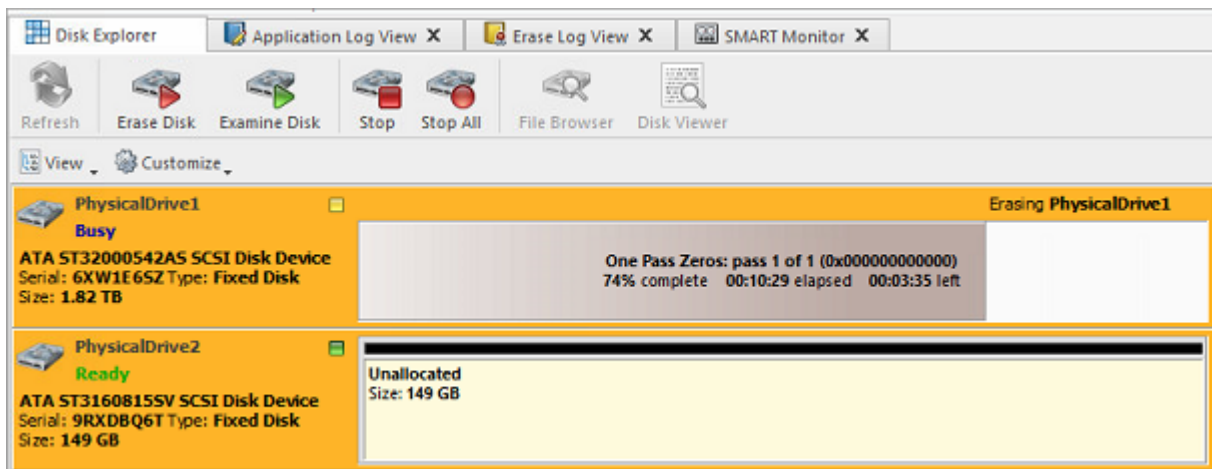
Disk Explorer
Application Log View X
Erase Log View X
SMART Monitor X

Refresh
Erase Disk
Examine Disk
Stop
Stop All
File Browser
Disk Viewer

View
Customize

PhysicalDrive1
Busy
ATA ST32000542AS SCSI Disk Device
Serial: 6XW1E6SZ Type: Fixed Disk
Size: 1.82 TB

Erasing PhysicalDrive1

One Pass Zeros: pass 1 of 1 (0x000000000000)
74% complete 00:10:29 elapsed 00:03:35 left

PhysicalDrive2
Ready
ATA ST3160815SV SCSI Disk Device
Serial: 9RXDBQ6T Type: Fixed Disk
Size: 149 GB

Unallocated
Size: 149 GB